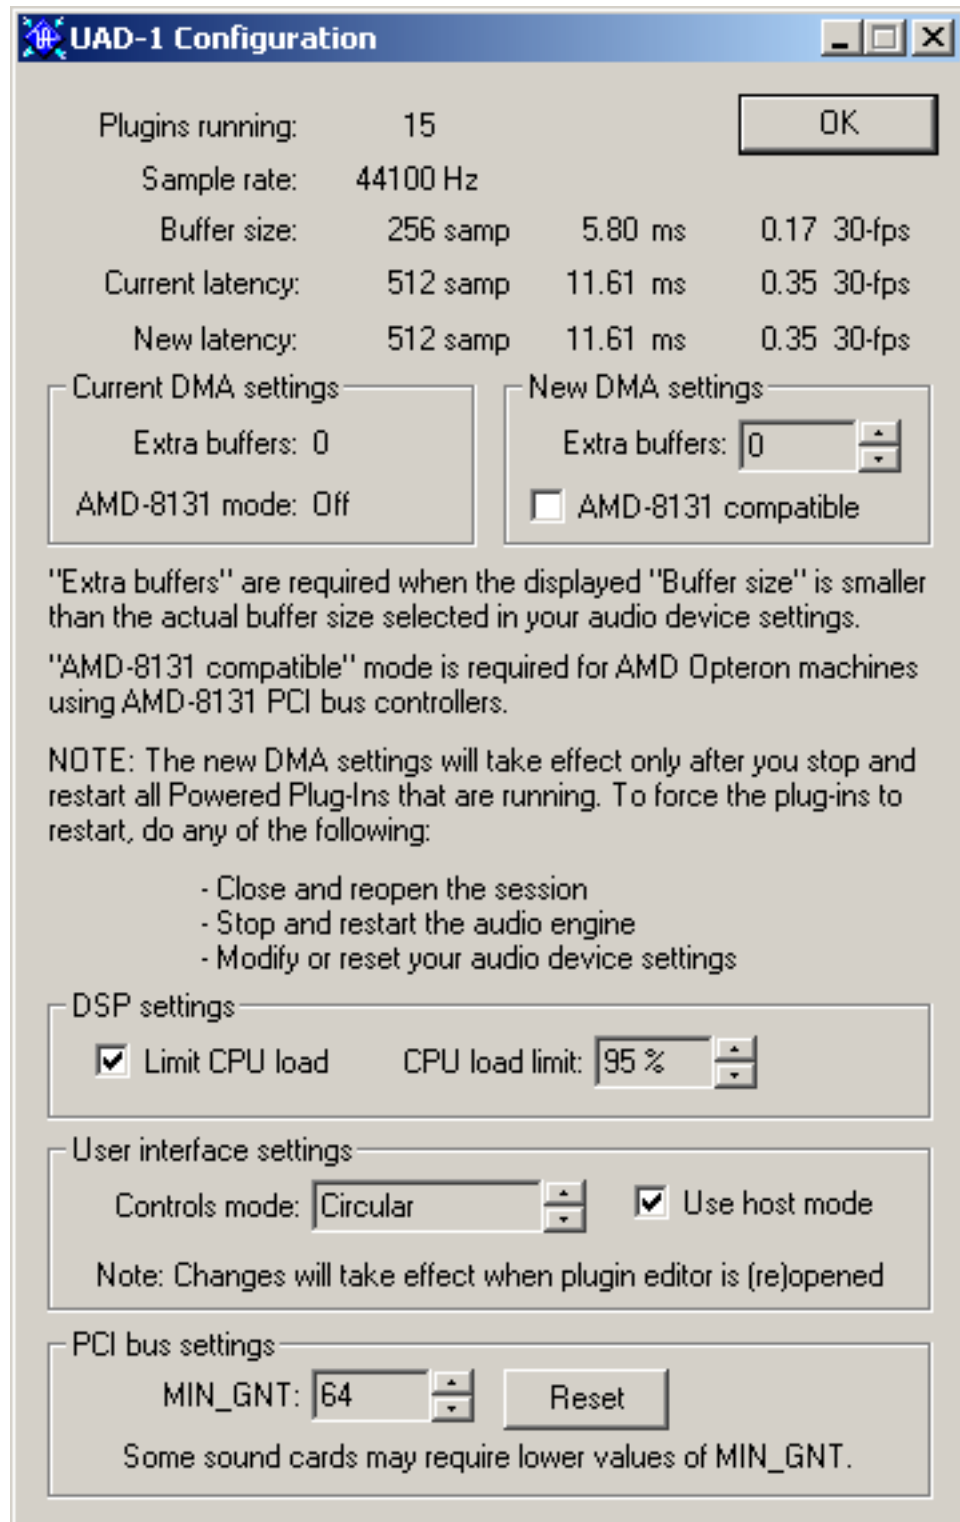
UAD-1 Configuration

Plugins running: 15

OK

Sample rate: 44100 Hz

| | | | |
|---|---|---|---|
| Buffer size: | 256 samp | 5.80 ms | 0.17 30-fps |
| Current latency: | 512 samp | 11.61 ms | 0.35 30-fps |
| New latency: | 512 samp | 11.61 ms | 0.35 30-fps |

Current DMA settings

Extra buffers: 0

AMD-8131 mode: Off

New DMA settings

Extra buffers: 0

AMD-8131 compatible

"Extra buffers" are required when the displayed "Buffer size" is smaller than the actual buffer size selected in your audio device settings.

"AMD-8131 compatible" mode is required for AMD Opteron machines using AMD-8131 PCI bus controllers.

NOTE: The new DMA settings will take effect only after you stop and restart all Powered Plug-Ins that are running. To force the plug-ins to restart, do any of the following:

- Close and reopen the session
- Stop and restart the audio engine
- Modify or reset your audio device settings

DSP settings

Limit CPU load

CPU load limit: 95 %

User interface settings

Controls mode: Circular

Use host mode

Note: Changes will take effect when plugin editor is (re)opened

PCI bus settings

MIN_GNT: 64

Reset

Some sound cards may require lower values of MIN_GNT.